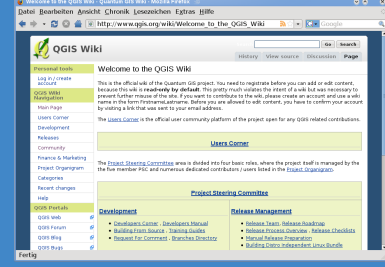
Welcome to the QGIS Wiki - Mozilla Firefox
Datei Bearbeiten Ansicht Chronik Lesezeichen Extras Hilfe
http://www.qgis.org/wiki/Welcome_to_the_QGIS_Wiki
Google
QGIS Wiki
Go Search
History View source Discussion Page
Personal tools
Log in / create account
QGIS Wiki Navigation
Main Page
Users Corner
Development
Releases
Community
Finance & Marketing
Project Organigram
Categories
Recent changes
Help
QGIS Portals
QGIS Web
QGIS Forum
QGIS Blog
QGIS Bugs
Welcome to the QGIS Wiki
This is the official wiki of the Quantum GIS project. You need to register before you can add or edit content. because this wiki is read-only by default. This pretty much violates the intent of a wiki but was necessary to prevent further misuse of the site. If you want to contribute to the wiki, please create an account and use a wiki name in the form FirstnameLastname. Before you are allowed to edit content, you have to confirm your account by visiting a link that was sent to your email address.
The Users Corner is the official user community platform of the project open for any QGIS related contributions.
Users Corner
The Project Steering Committee area is divided into four basic roles, where the project itself is managed by the the five member PSC and numerous dedicated contributors / users listed in the Project Organigram.
Project Steering Committee
Development
Developers Corner , Developers Manual
Building From Source , Training Guides
Request For Comment , Branches Directory
Release Management
Release Schedule , Release Roadmap
Release Process Overview , Release Checklists
Manual Release Preparation
Building OsIrc Independent Linux Bundle
Fertig